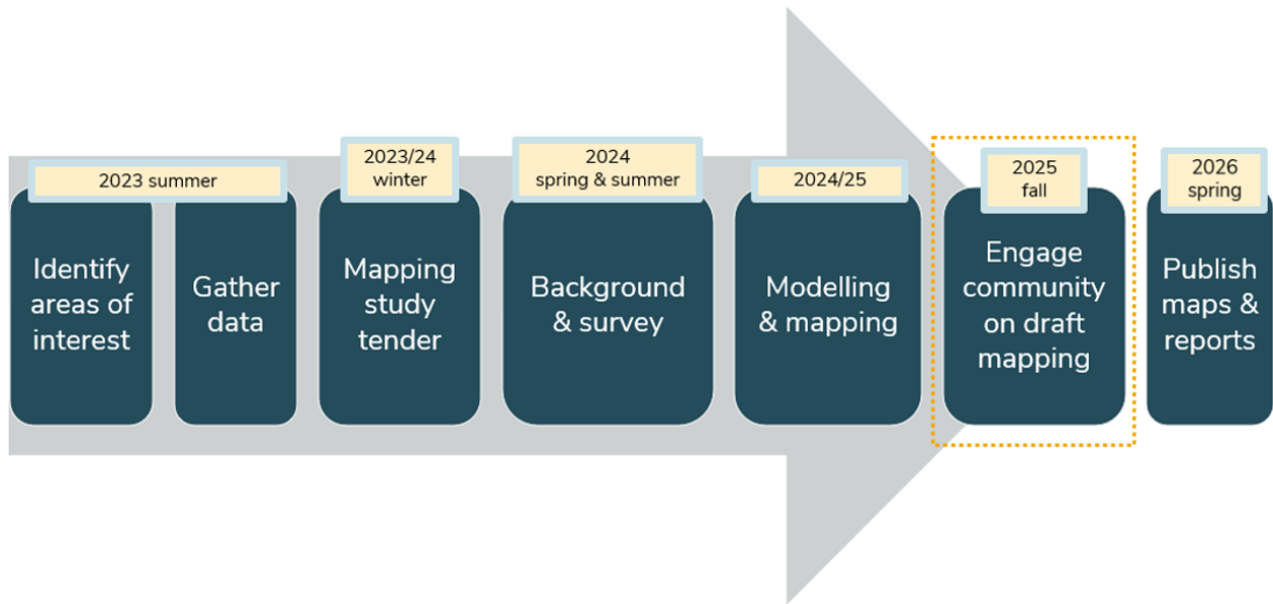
2023 summer

Identify areas of interest

Gather data

2023/24 winter

Mapping study tender

2024 spring & summer

Background & survey

2024/25

Modelling & mapping

2025 fall

Engage community on draft mapping

2026 spring

Publish maps & reports